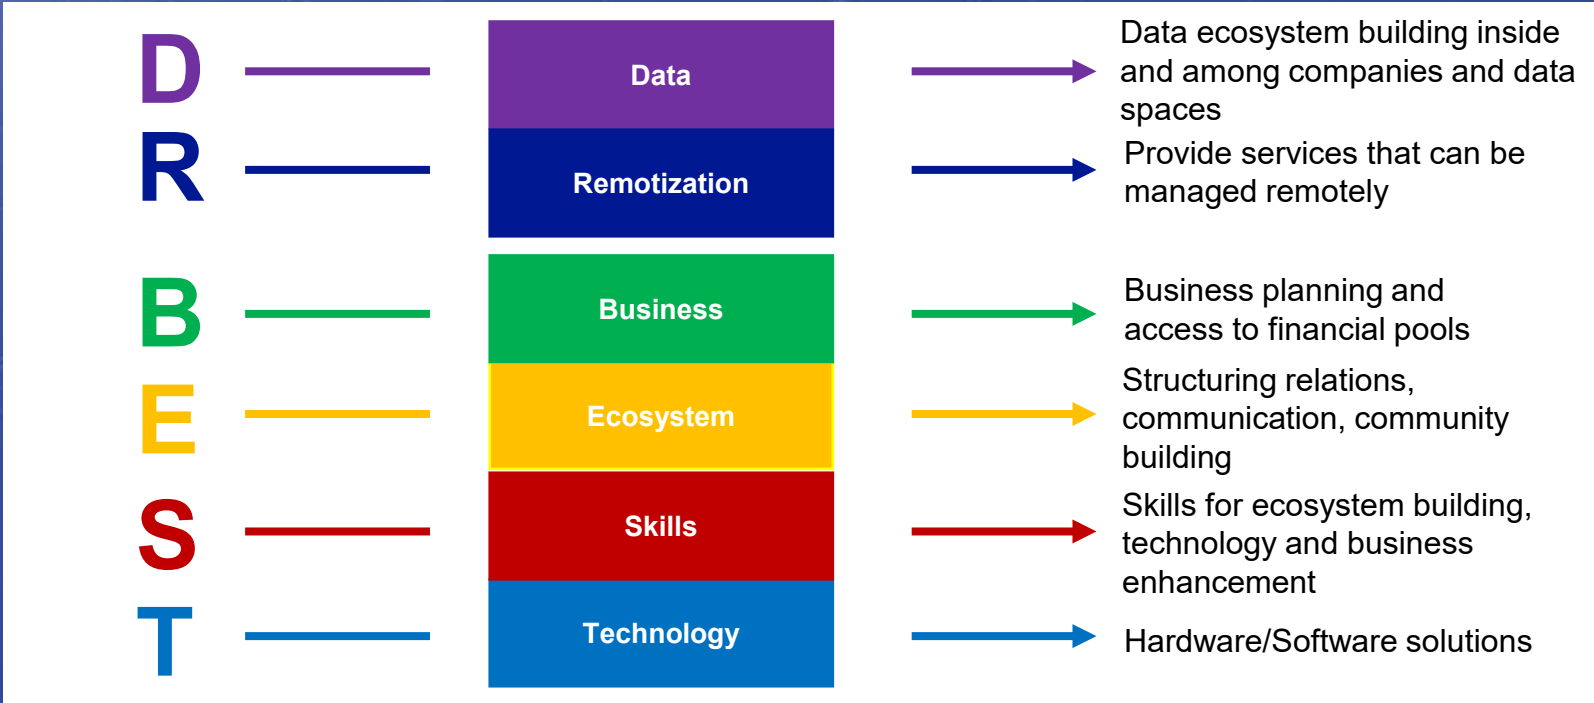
D Data Data ecosystem building inside and among companies and data spaces

R Remotization Provide services that can be managed remotely

B Business Business planning and access to financial pools

E Ecosystem Structuring relations, communication, community building

S Skills Skills for ecosystem building, technology and business enhancement

T Technology Hardware/Software solutions